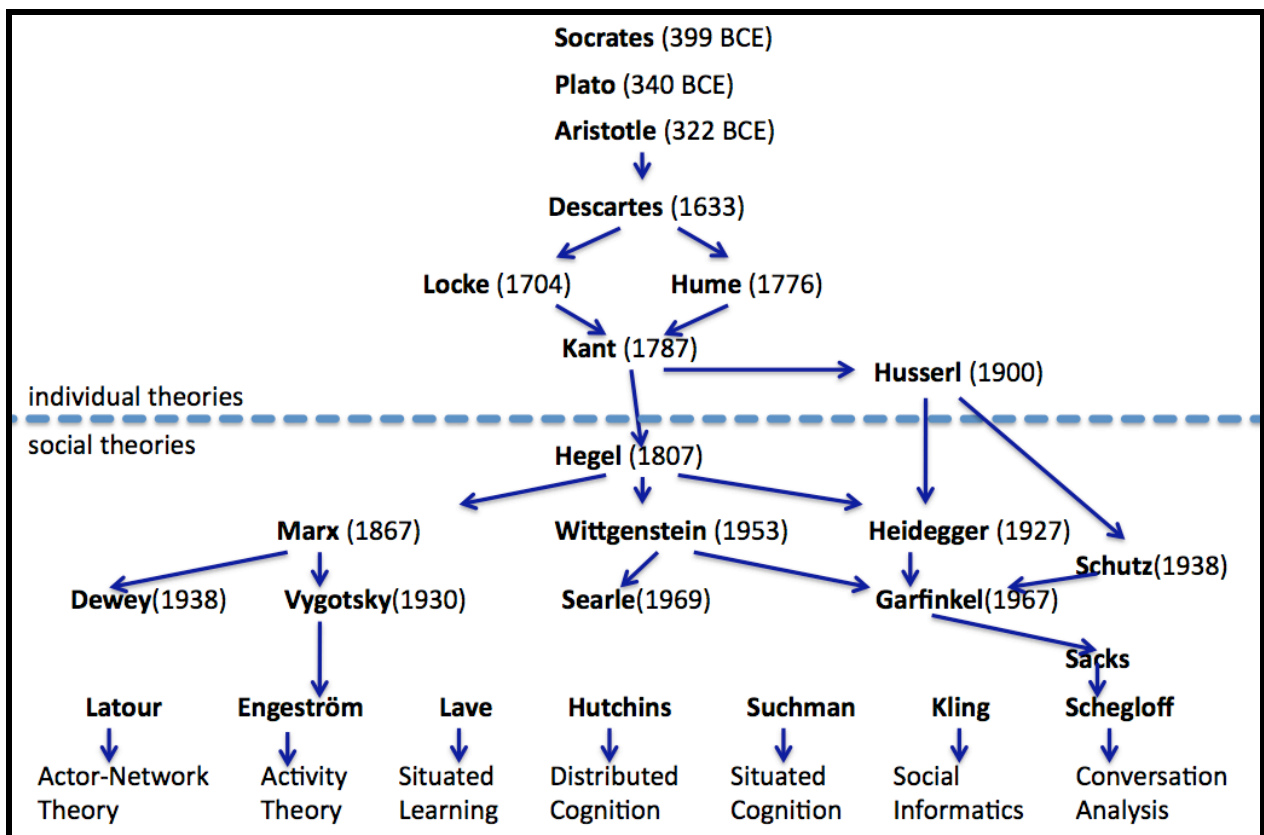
**Socrates** (399 BCE)

**Plato** (340 BCE)

**Aristotle** (322 BCE)

**Descartes** (1633)

**Locke** (1704)

**Hume** (1776)

**Kant** (1787)

**Husserl** (1900)

individual theories

social theories

**Hegel** (1807)

**Marx** (1867)

**Wittgenstein** (1953)

**Heidegger** (1927)

**Schutz**(1938)

**Dewey**(1938)

**Vygotsky**(1930)

**Searle**(1969)

**Garfinkel**(1967)

**Sacks**

**Latour**

**Engeström**

**Lave**

**Hutchins**

**Suchman**

**Kling**

**Schegloff**

Actor-Network Theory

Activity Theory

Situated Learning

Distributed Cognition

Situated Cognition

Social Informatics

Conversation Analysis